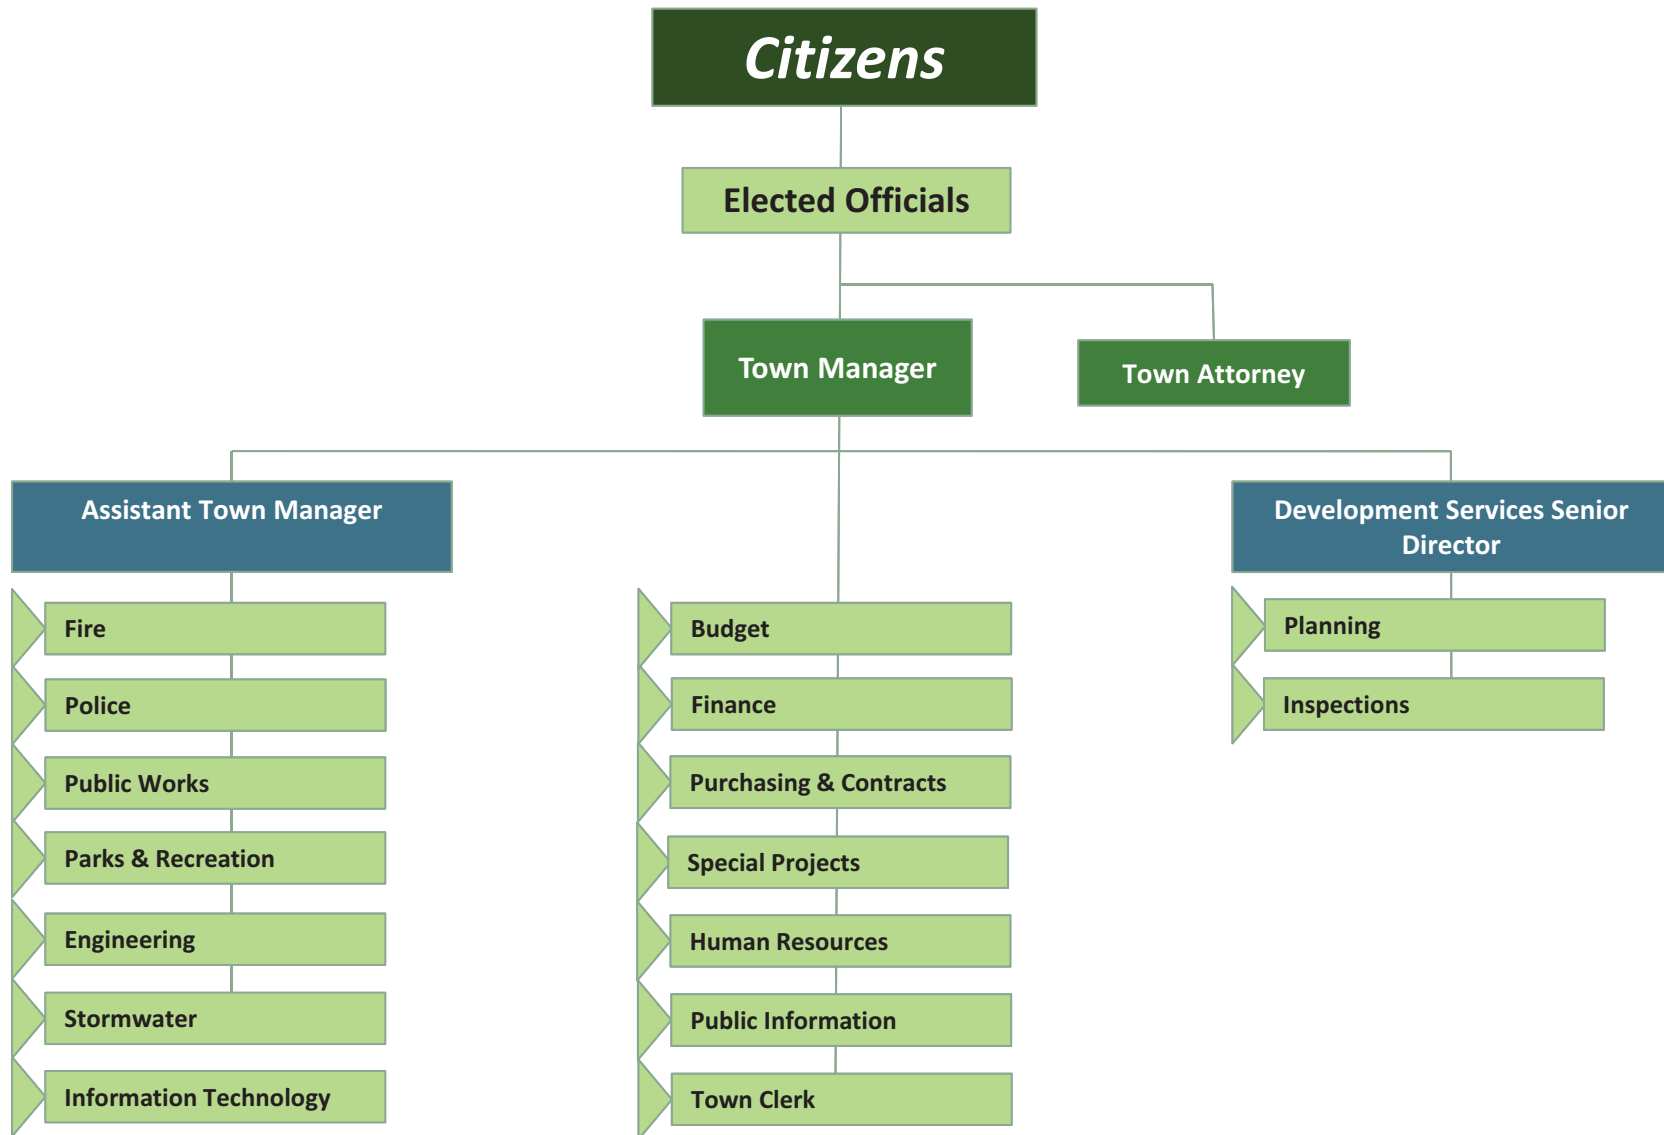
Citizens

Elected Officials

Town Manager

Town Attorney

Assistant Town Manager

Fire

Police

Public Works

Parks & Recreation

Engineering

Stormwater

Information Technology

Budget

Finance

Purchasing & Contracts

Special Projects

Human Resources

Public Information

Town Clerk

Development Services Senior Director

Planning

Inspections